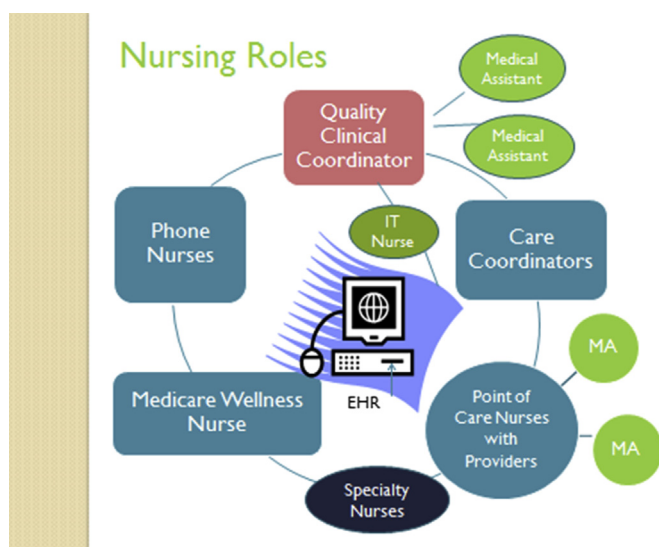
Nursing Roles

Medical Assistant

Quality Clinical Coordinator

Medical Assistant

Phone Nurses

IT Nurse

Care Coordinators

MA

EHR

Medicare Wellness Nurse

Point of Care Nurses with Providers

MA

Specialty Nurses